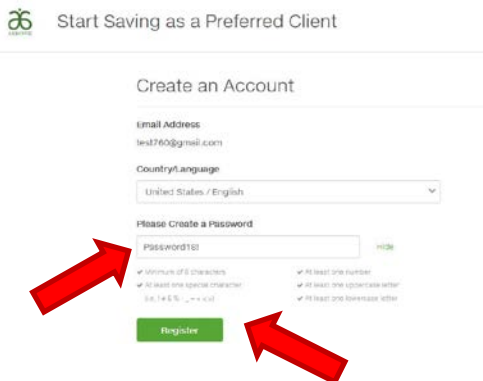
Start Saving as a Preferred Client

Create an Account

Email Address
test760@gmail.com

Country/Language
United States / English

Please Create a Password
Password16!
Hide

✔ Minimum of 8 characters
✔ At least one special character
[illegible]
✔ At least one number
✔ At least one uppercase letter
✔ At least one lowercase letter

Register